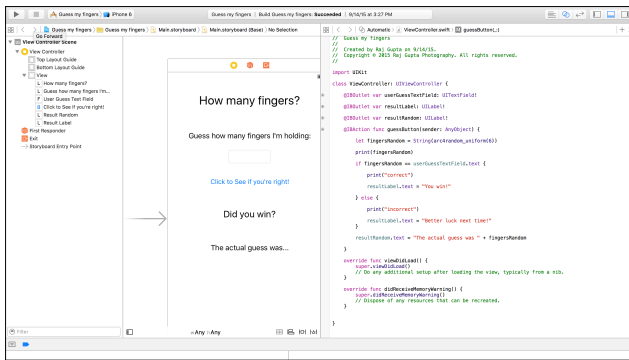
Guess my fingers | iPhone 6

Guess my fingers | Build Guess my fingers: Succeeded | 9/14/15 at 3:27 PM

Go Forward

Guess my fingers > Guess my fingers > Main.storyboard > Main.storyboard (Base) > No Selection

View Controller Scene
View Controller
Top Layout Guide
Bottom Layout Guide
View
L How many fingers?
L Guess how many fingers I'm...
F User Guess Text Field
B Click to See if you're right!
L Result Random
L Result Label
First Responder
Exit
Storyboard Entry Point

How many fingers?

Guess how many fingers I'm holding:

Click to See if you're right!

Did you win?

The actual guess was...

Filter

wAny hAny

Automatic > ViewController.swift > guessButton(_:)

//  Guess my fingers
//
//  Created by Raj Gupta on 9/14/15.
//  Copyright © 2015 Raj Gupta Photography. All rights reserved.
//

import UIKit

class ViewController: UIViewController {

    @IBOutlet var userGuessTextField: UITextField!

    @IBOutlet var resultLabel: UILabel!

    @IBOutlet var resultRandom: UILabel!

    @IBAction func guessButton(sender: AnyObject) {

        let fingersRandom = String(arc4random_uniform(6))

        print(fingersRandom)

        if fingersRandom == userGuessTextField.text {

            print("correct")

            resultLabel.text = "You win!"

        } else {

            print("incorrect")

            resultLabel.text = "Better luck next time!"
        }

        resultRandom.text = "The actual guess was " + fingersRandom

    }

    override func viewDidLoad() {
        super.viewDidLoad()
        // Do any additional setup after loading the view, typically from a nib.
    }

    override func didReceiveMemoryWarning() {
        super.didReceiveMemoryWarning()
        // Dispose of any resources that can be recreated.
    }

}